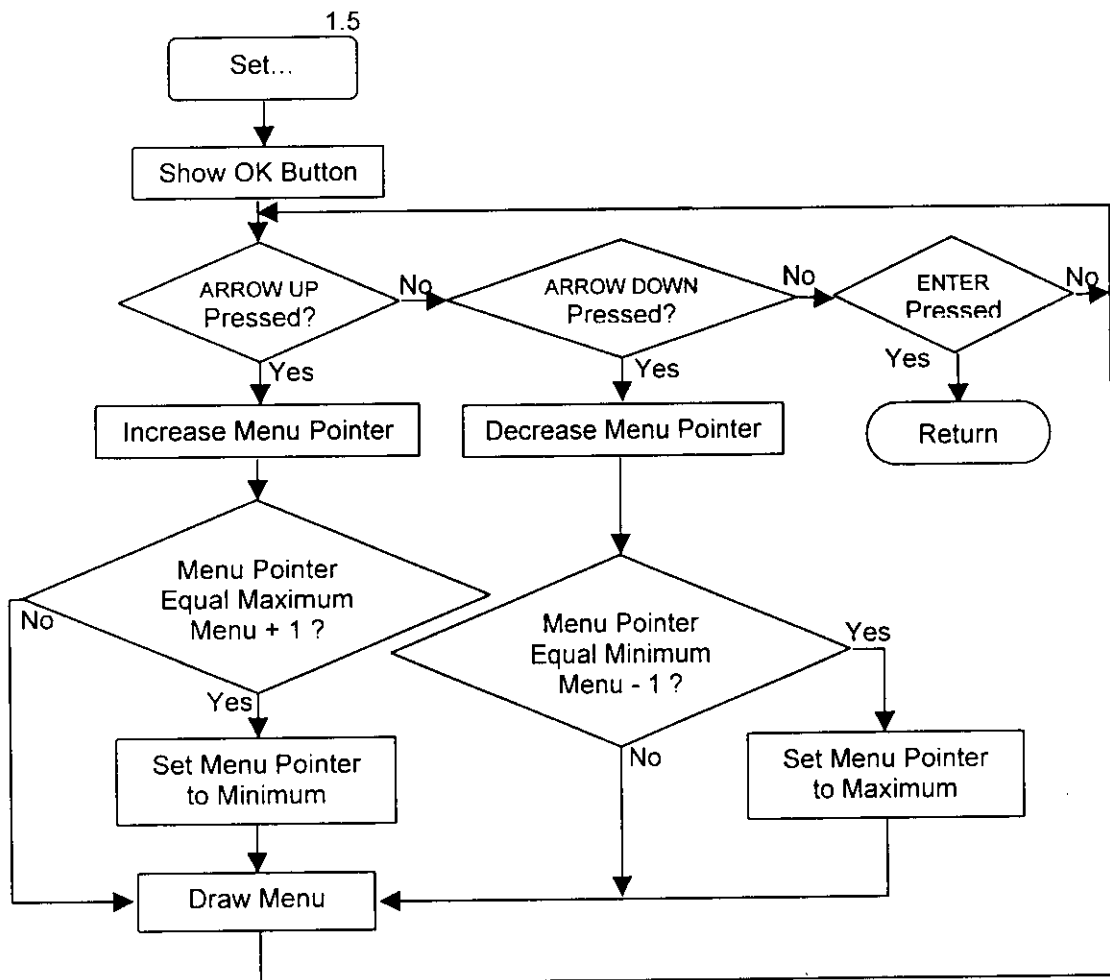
1.5

Set...

Show OK Button

ARROW UP Pressed?

No

ARROW DOWN Pressed?

No

ENTER Pressed

No

Yes

Yes

Yes

Increase Menu Pointer

Decrease Menu Pointer

Return

Menu Pointer Equal Maximum Menu + 1 ?

No

Menu Pointer Equal Minimum Menu - 1 ?

Yes

Yes

Set Menu Pointer to Minimum

No

Set Menu Pointer to Maximum

Draw Menu